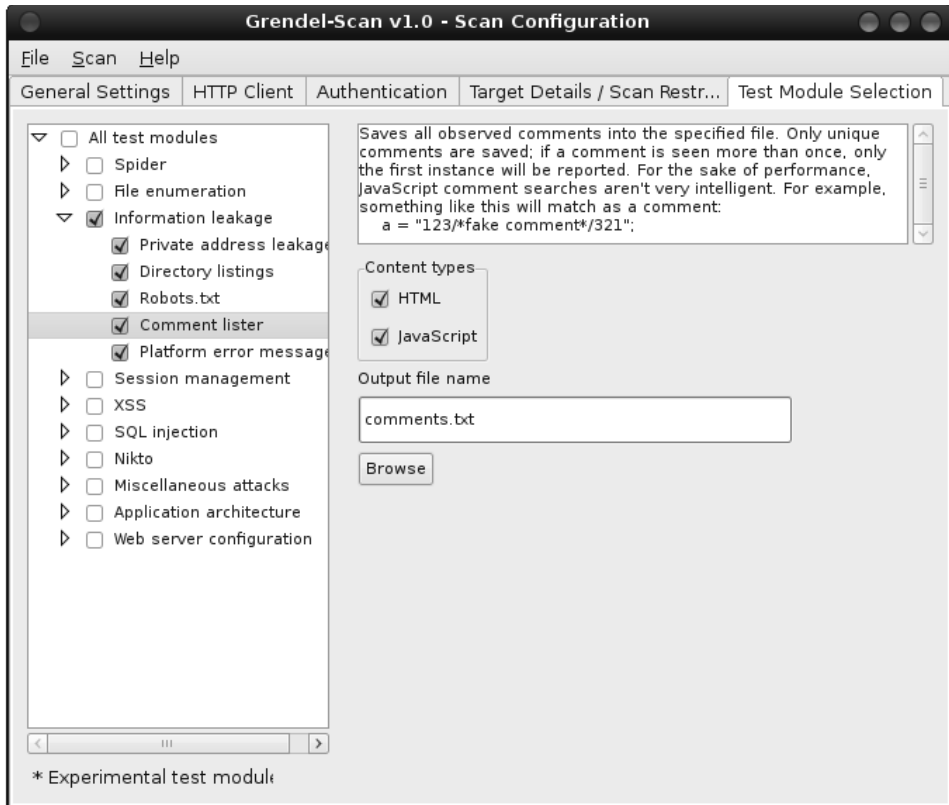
Grendel-Scan v1.0 - Scan Configuration

File Scan Help

General Settings | HTTP Client | Authentication | Target Details / Scan Restr... | Test Module Selection

All test modules
Spider
File enumeration
Information leakage
Private address leakage
Directory listings
Robots.txt
Comment lister
Platform error message
Session management
XSS
SQL injection
Nikto
Miscellaneous attacks
Application architecture
Web server configuration

* Experimental test module

Saves all observed comments into the specified file. Only unique comments are saved; if a comment is seen more than once, only the first instance will be reported. For the sake of performance, JavaScript comment searches aren't very intelligent. For example, something like this will match as a comment:
a = "123/*fake comment*/321";

Content types
HTML
JavaScript

Output file name

comments.txt

Browse